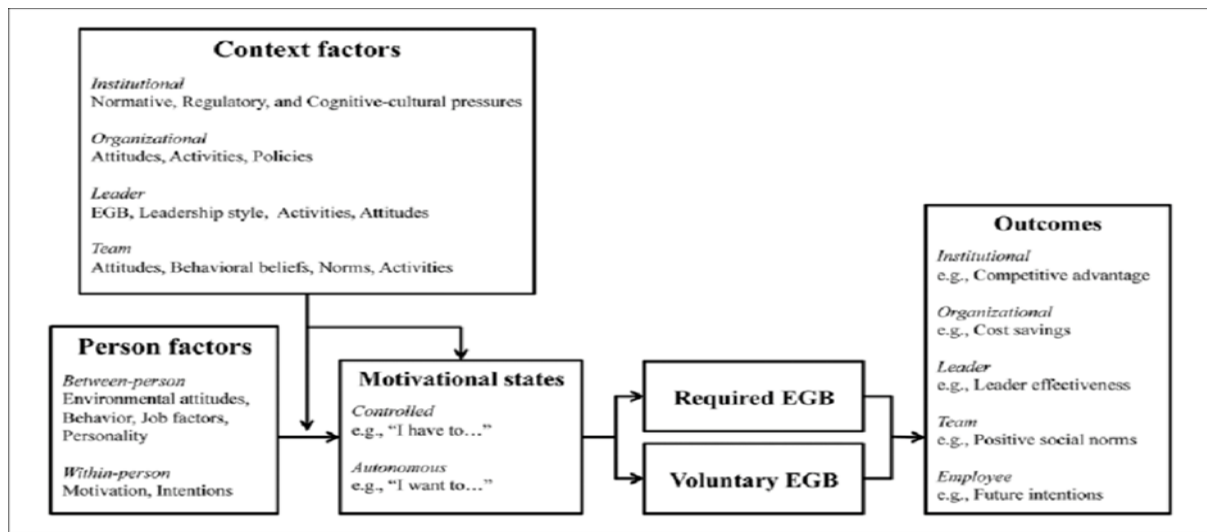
**Context factors**

*Institutional*
Normative, Regulatory, and Cognitive-cultural pressures

*Organizational*
Attitudes, Activities, Policies

*Leader*
EGB, Leadership style, Activities, Attitudes

*Team*
Attitudes, Behavioral beliefs, Norms, Activities

**Person factors**

*Between-person*
Environmental attitudes, Behavior, Job factors, Personality

*Within-person*
Motivation, Intentions

**Motivational states**

*Controlled*
e.g., "I have to…"

*Autonomous*
e.g., "I want to…"

**Required EGB**

**Voluntary EGB**

**Outcomes**

*Institutional*
e.g., Competitive advantage

*Organizational*
e.g., Cost savings

*Leader*
e.g., Leader effectiveness

*Team*
e.g., Positive social norms

*Employee*
e.g., Future intentions